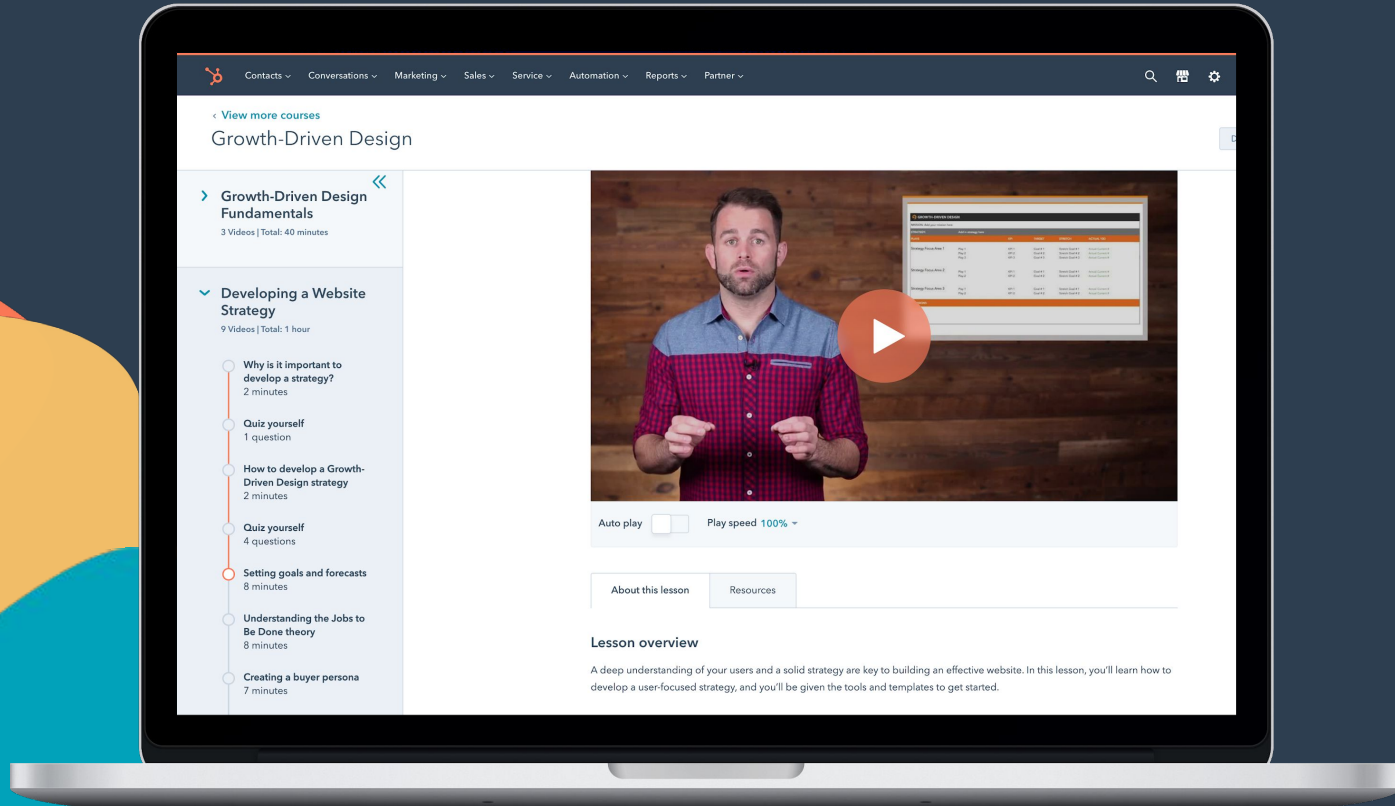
Contacts Conversations Marketing Sales Service Automation Reports Partner

‹ View more courses

Growth-Driven Design

Growth-Driven Design Fundamentals
3 Videos | Total: 40 minutes

Developing a Website Strategy
9 Videos | Total: 1 hour

Why is it important to develop a strategy?
2 minutes

Quiz yourself
1 question

How to develop a Growth-Driven Design strategy
2 minutes

Quiz yourself
4 questions

Setting goals and forecasts
8 minutes

Understanding the Jobs to Be Done theory
8 minutes

Creating a buyer persona
7 minutes

GROWTH-DRIVEN DESIGN

Strategy Focus Area 1

Strategy Focus Area 2

Strategy Focus Area 3

Auto play

Play speed 100%

About this lesson

Resources

Lesson overview

A deep understanding of your users and a solid strategy are key to building an effective website. In this lesson, you'll learn how to develop a user-focused strategy, and you'll be given the tools and templates to get started.